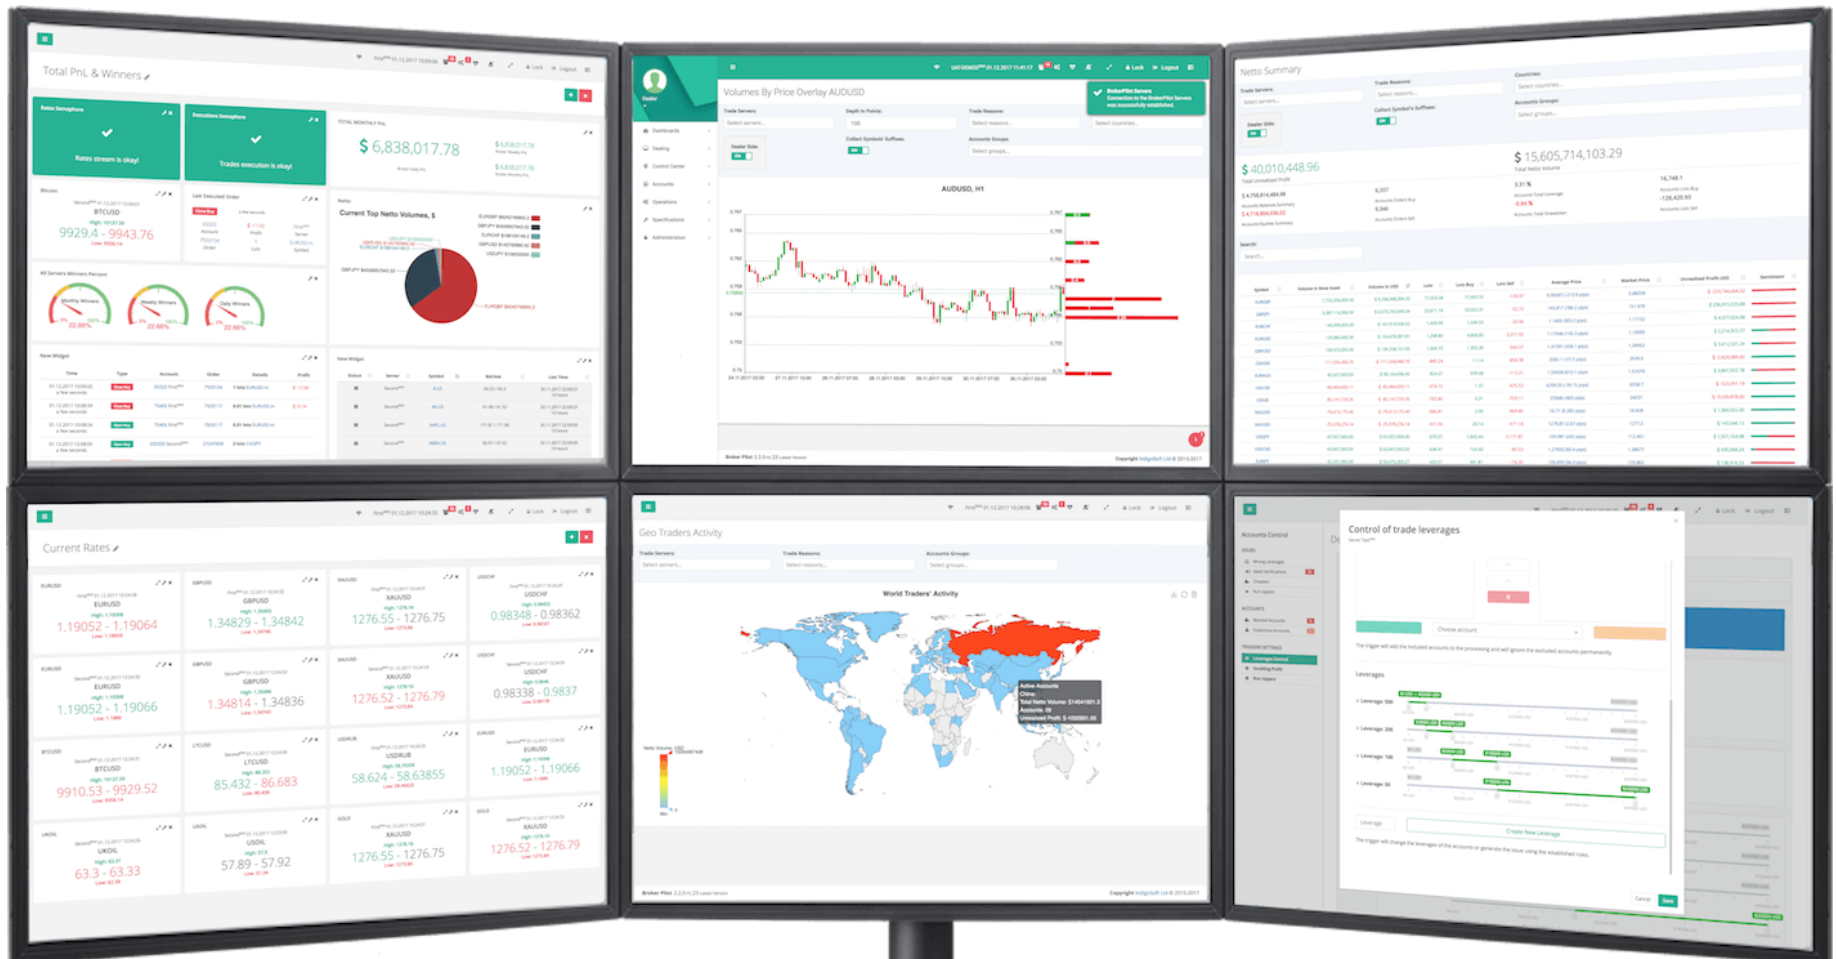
Total PnL & Winners

Rates Semaphore
Rates stream is okay!

Execution Semaphore
Trades execution is okay!

$ 6,838,017.78

Bitcoin
BTCUSD
9929.4 - 9943.76

Current Top Netto Volumes, $

Volumes By Price Overlay AUDUSD

Trade Servers:
Depth In Points:
Trade Reasons:
Accounts Groups:
Dealer Side:

AUDUSD, H1

Netto Summary

$ 40,010,448.96

$ 15,605,714,103.29

Current Rates

EURUSD
1.19052 - 1.19064

GBPUSD
1.34829 - 1.34842

XAUUSD
1276.55 - 1276.75

USDCHF
0.98348 - 0.98362

EURUSD
1.19052 - 1.19066

GBPUSD
1.34814 - 1.34836

XAUUSD
1276.52 - 1276.79

USDCHF
0.98338 - 0.9837

BTCUSD
9910.53 - 9929.52

LTCUSD
85.432 - 86.683

USDRUB
58.624 - 58.63855

EURUSD
1.19052 - 1.19066

UKOIL
63.3 - 63.33

USOIL
57.89 - 57.92

XAUUSD
1276.55 - 1276.75

XAUUSD
1276.52 - 1276.79

Geo Traders Activity

Trade Servers:
Trade Reasons:
Accounts Groups:

World Traders' Activity

Active Accounts
China:

Control of trade leverages

Leverages

Create New Leverage

Cancel
Save